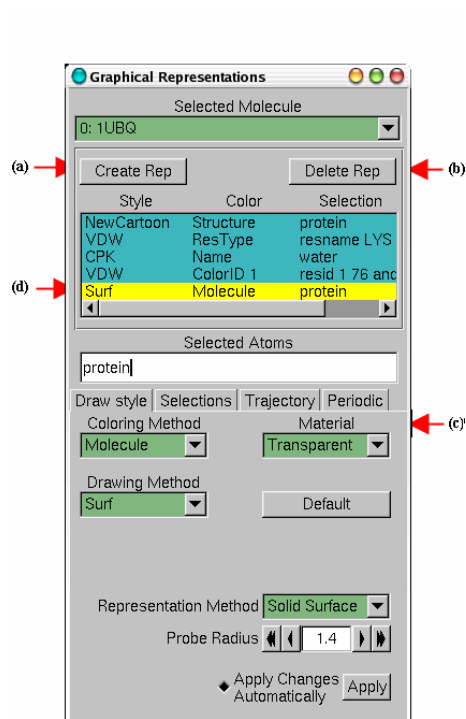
Graphical Representations

Selected Molecule

0: 1UBQ

(a)

Create Rep

Delete Rep

(b)

| Style | Color | Selection |
|---|---|---|
| NewCartoon | Structure | protein |
| VDW | ResType | resname LYS |
| CPK | Name | water |
| VDW | ColorID 1 | resid 1 76 and |
| Surf | Molecule | protein |

(d)

Selected Atoms

protein

Draw style | Selections | Trajectory | Periodic

(c)

Coloring Method

Molecule

Material

Transparent

Drawing Method

Surf

Default

Representation Method Solid Surface

Probe Radius 1.4

Apply Changes Automatically

Apply